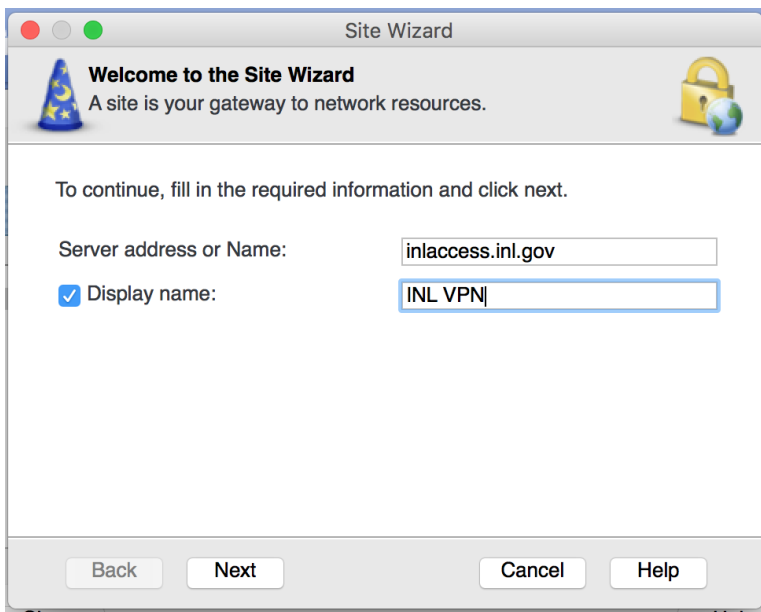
Site Wizard

Welcome to the Site Wizard
A site is your gateway to network resources.

To continue, fill in the required information and click next.

Server address or Name: inlaccess.inl.gov

Display name: INL VPN

Back Next Cancel Help